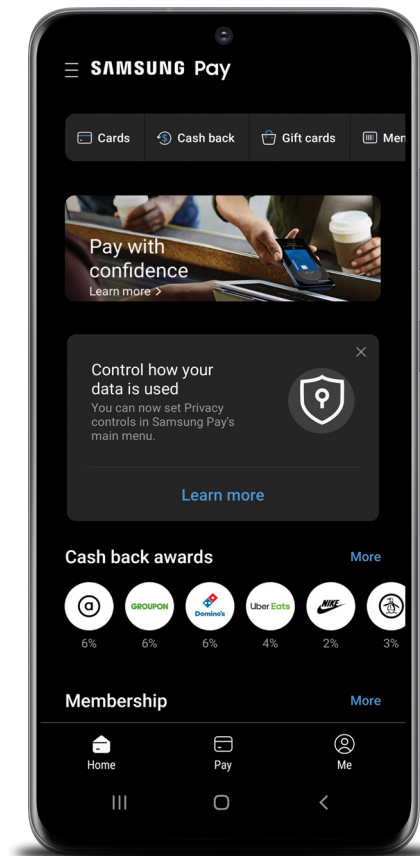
SAMSUNG Pay

Cards
Cash back
Gift cards
Men

Pay with confidence
Learn more >

Control how your data is used
You can now set Privacy controls in Samsung Pay's main menu.

Learn more

Cash back awards
More

a
GROUPON
Domino's
Uber Eats
NIKE

6%
6%
6%
4%
2%
3%

Membership
More

Home
Pay
Me